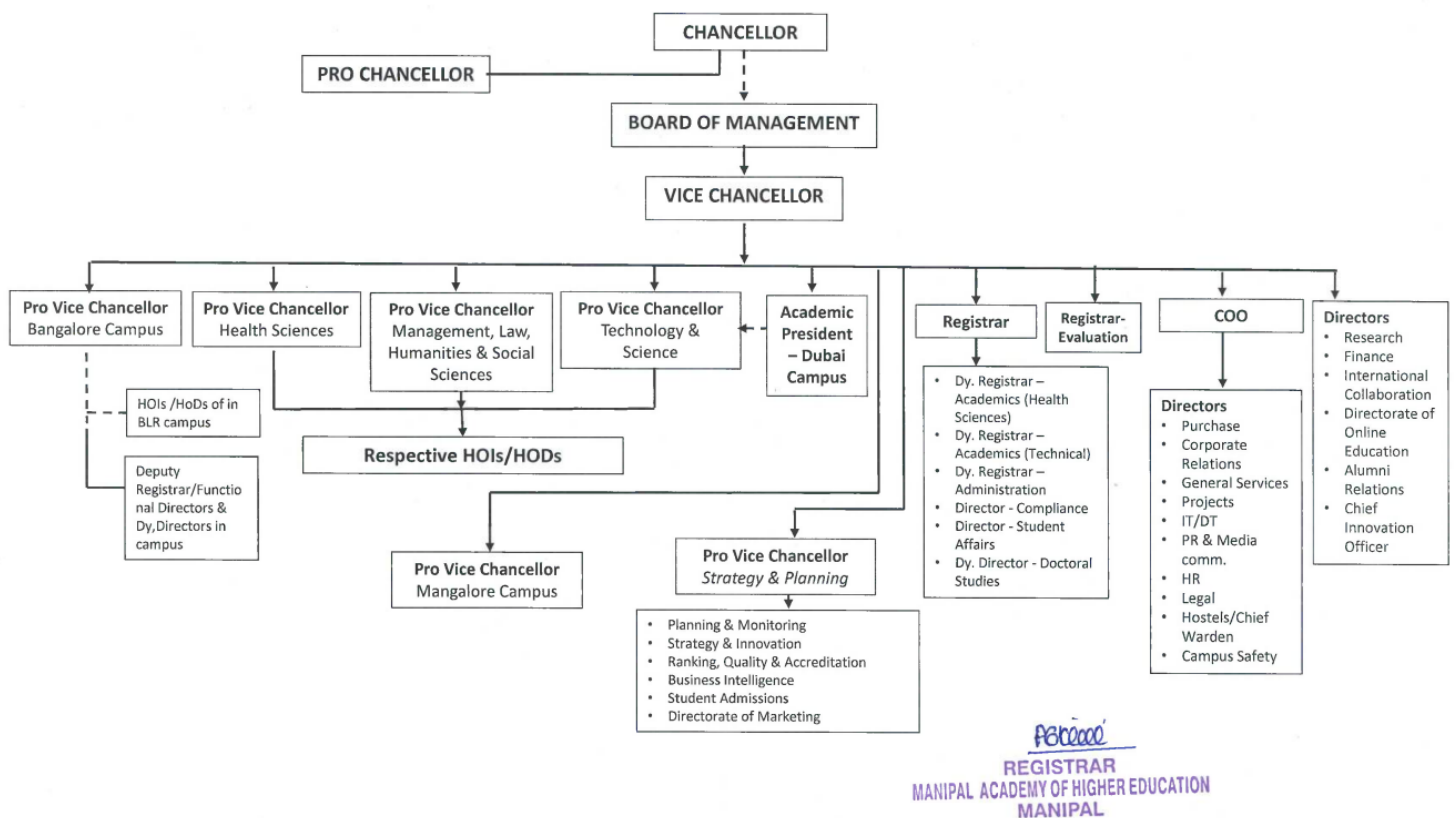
CHANCELLOR

PRO CHANCELLOR

BOARD OF MANAGEMENT

VICE CHANCELLOR

Pro Vice Chancellor Bangalore Campus

Pro Vice Chancellor Health Sciences

Pro Vice Chancellor Management, Law, Humanities & Social Sciences

Pro Vice Chancellor Technology & Science

Academic President – Dubai Campus

Registrar

Registrar-Evaluation

COO

Directors
• Research
• Finance
• International Collaboration
• Directorate of Online Education
• Alumni Relations
• Chief Innovation Officer

HOIs /HoDs of in BLR campus

Deputy Registrar/Functional Directors & Dy,Directors in campus

Respective HOIs/HODs

• Dy. Registrar – Academics (Health Sciences)
• Dy. Registrar – Academics (Technical)
• Dy. Registrar – Administration
• Director - Compliance
• Director - Student Affairs
• Dy. Director - Doctoral Studies

Directors
• Purchase
• Corporate Relations
• General Services
• Projects
• IT/DT
• PR & Media comm.
• HR
• Legal
• Hostels/Chief Warden
• Campus Safety

Pro Vice Chancellor Mangalore Campus

Pro Vice Chancellor Strategy & Planning

• Planning & Monitoring
• Strategy & Innovation
• Ranking, Quality & Accreditation
• Business Intelligence
• Student Admissions
• Directorate of Marketing

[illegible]
REGISTRAR
MANIPAL ACADEMY OF HIGHER EDUCATION
MANIPAL